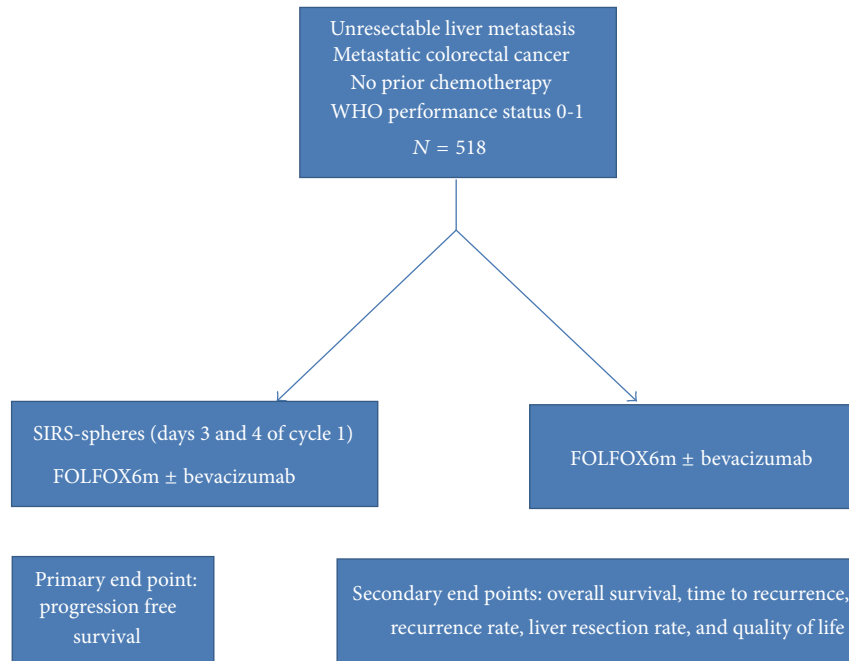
Unresectable liver metastasis
Metastatic colorectal cancer
No prior chemotherapy
WHO performance status 0-1
$N = 518$

SIRS-spheres (days 3 and 4 of cycle 1)
FOLFOX6m $\pm$ bevacizumab

FOLFOX6m $\pm$ bevacizumab

Primary end point: progression free survival

Secondary end points: overall survival, time to recurrence, recurrence rate, liver resection rate, and quality of life